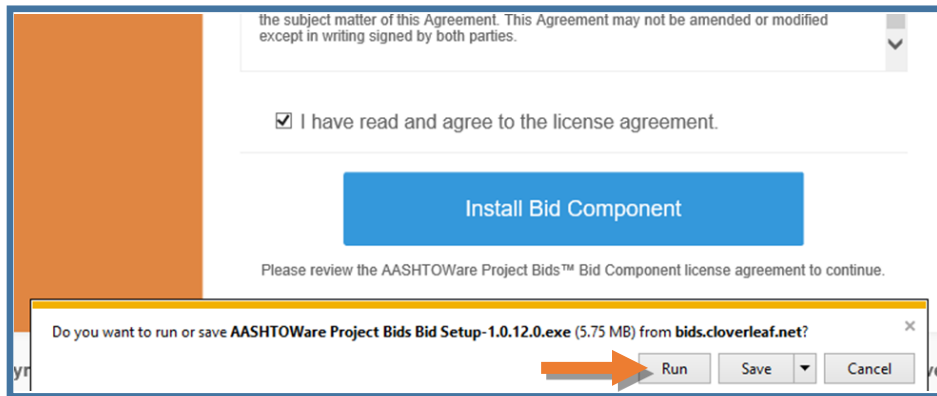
the subject matter of this Agreement. This Agreement may not be amended or modified except in writing signed by both parties.

I have read and agree to the license agreement.

Install Bid Component

Please review the AASHTOWare Project Bids™ Bid Component license agreement to continue.

Do you want to run or save AASHTOWare Project Bids Bid Setup-1.0.12.0.exe (5.75 MB) from bids.cloverleaf.net?

×

Run

Save

Cancel